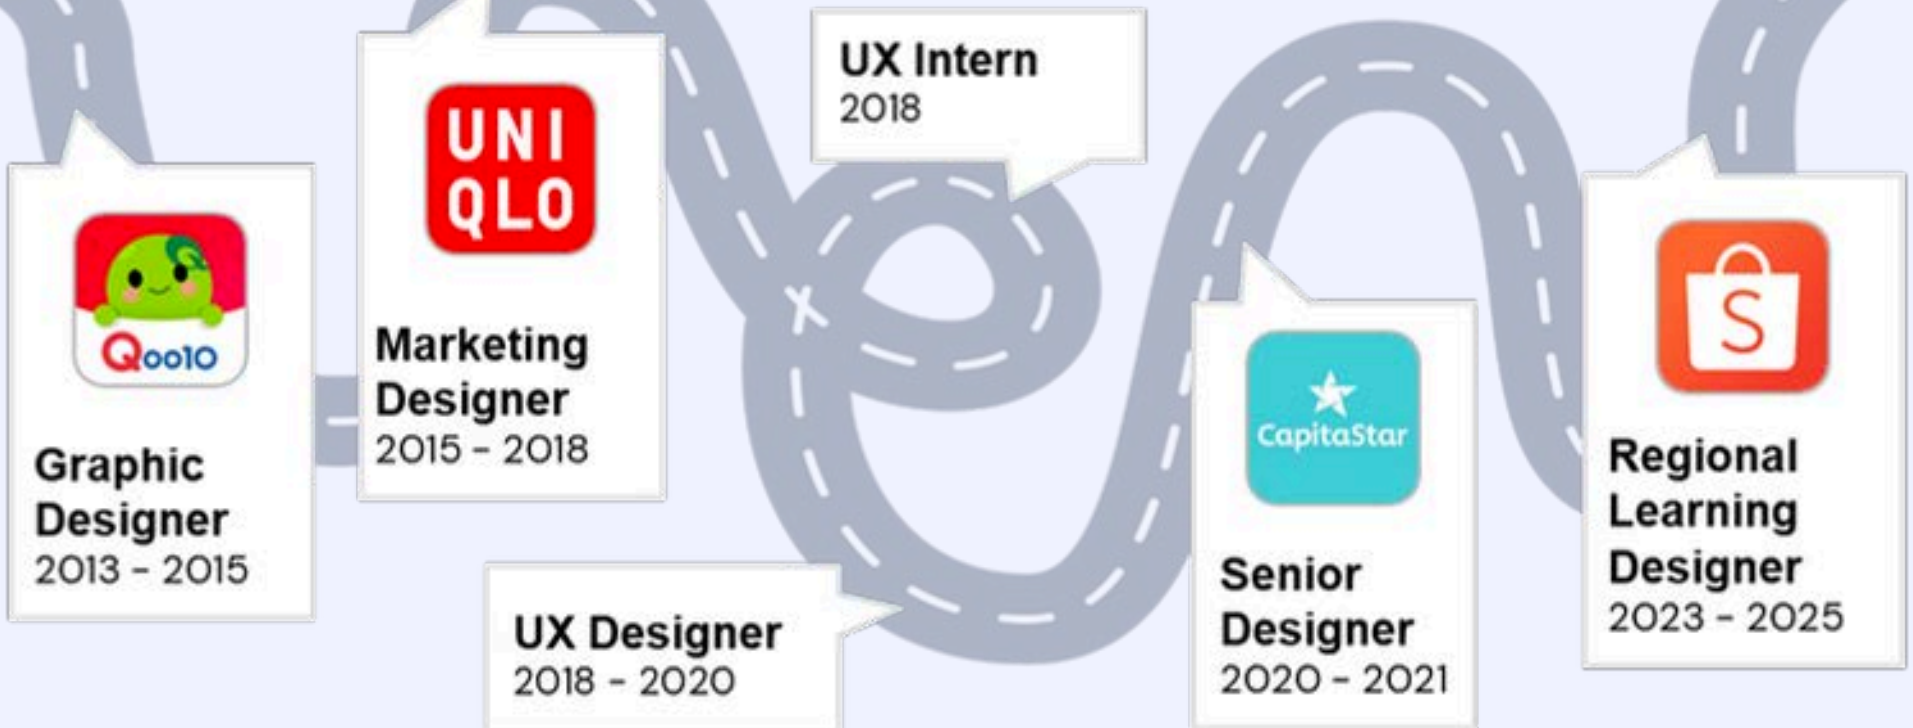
Qoo10

Graphic Designer
2013 - 2015

UNI QLO

Marketing Designer
2015 - 2018

UX Intern
2018

UX Designer
2018 - 2020

CapitaStar

Senior Designer
2020 - 2021

S

Regional Learning Designer
2023 - 2025